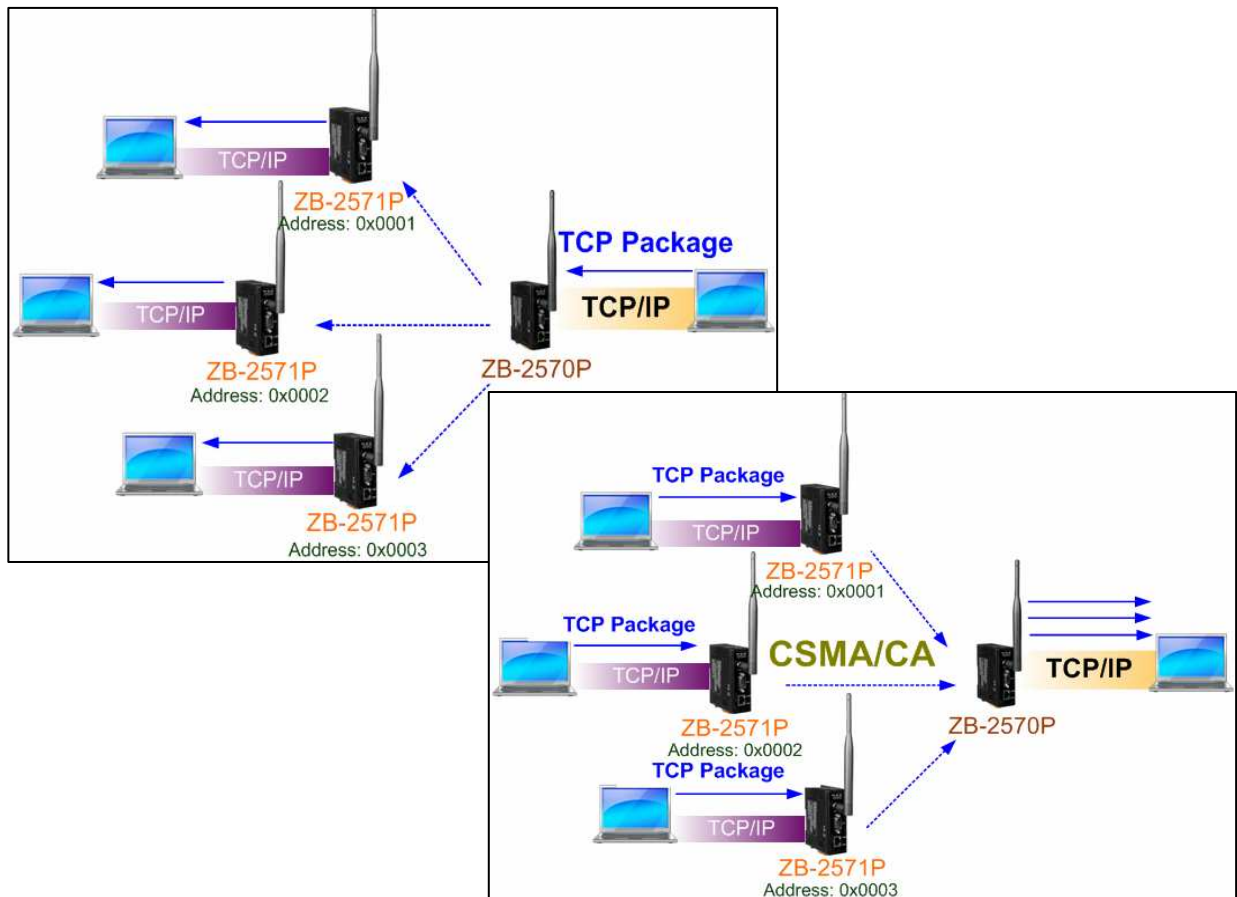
TCP/IP
ZB-2571P
Address: 0x0001

TCP Package
TCP/IP

TCP/IP
ZB-2571P
Address: 0x0002
ZB-2570P

TCP/IP
ZB-2571P
Address: 0x0003

TCP Package
TCP/IP
ZB-2571P
Address: 0x0001

TCP Package
TCP/IP
CSMA/CA
TCP/IP
ZB-2571P
Address: 0x0002
ZB-2570P

TCP Package
TCP/IP
ZB-2571P
Address: 0x0003